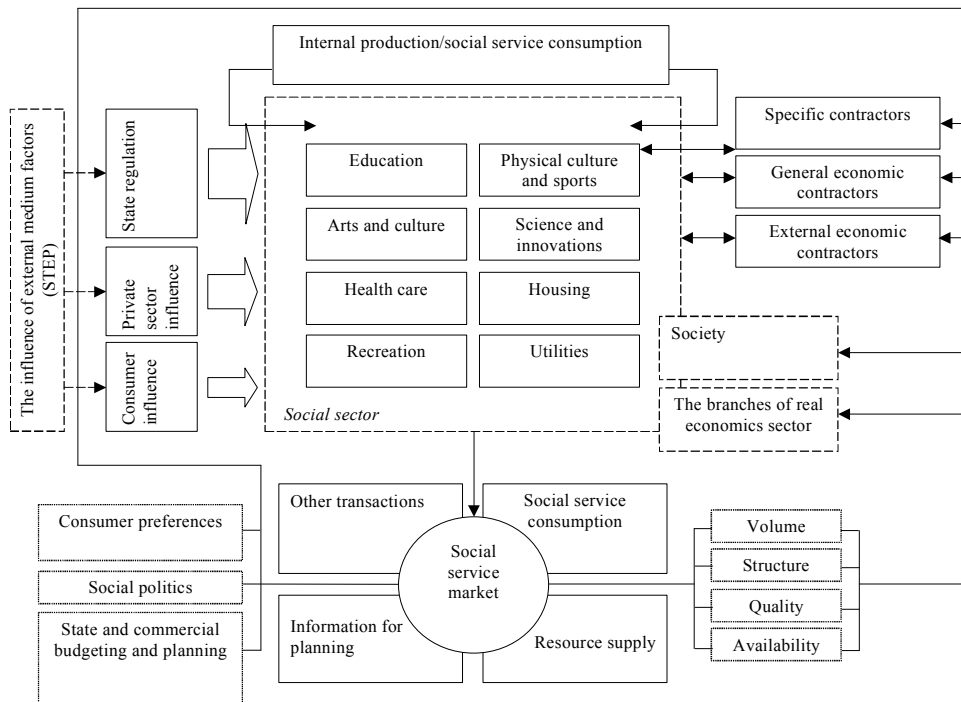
Internal production/social service consumption

The influence of external medium factors (STEP)

State regulation

Private sector influence

Consumer influence

Education

Physical culture and sports

Arts and culture

Science and innovations

Health care

Housing

Recreation

Utilities

Social sector

Specific contractors

General economic contractors

External economic contractors

Society

The branches of real economics sector

Consumer preferences

Social politics

State and commercial budgeting and planning

Other transactions

Social service consumption

Social service market

Information for planning

Resource supply

Volume

Structure

Quality

Availability